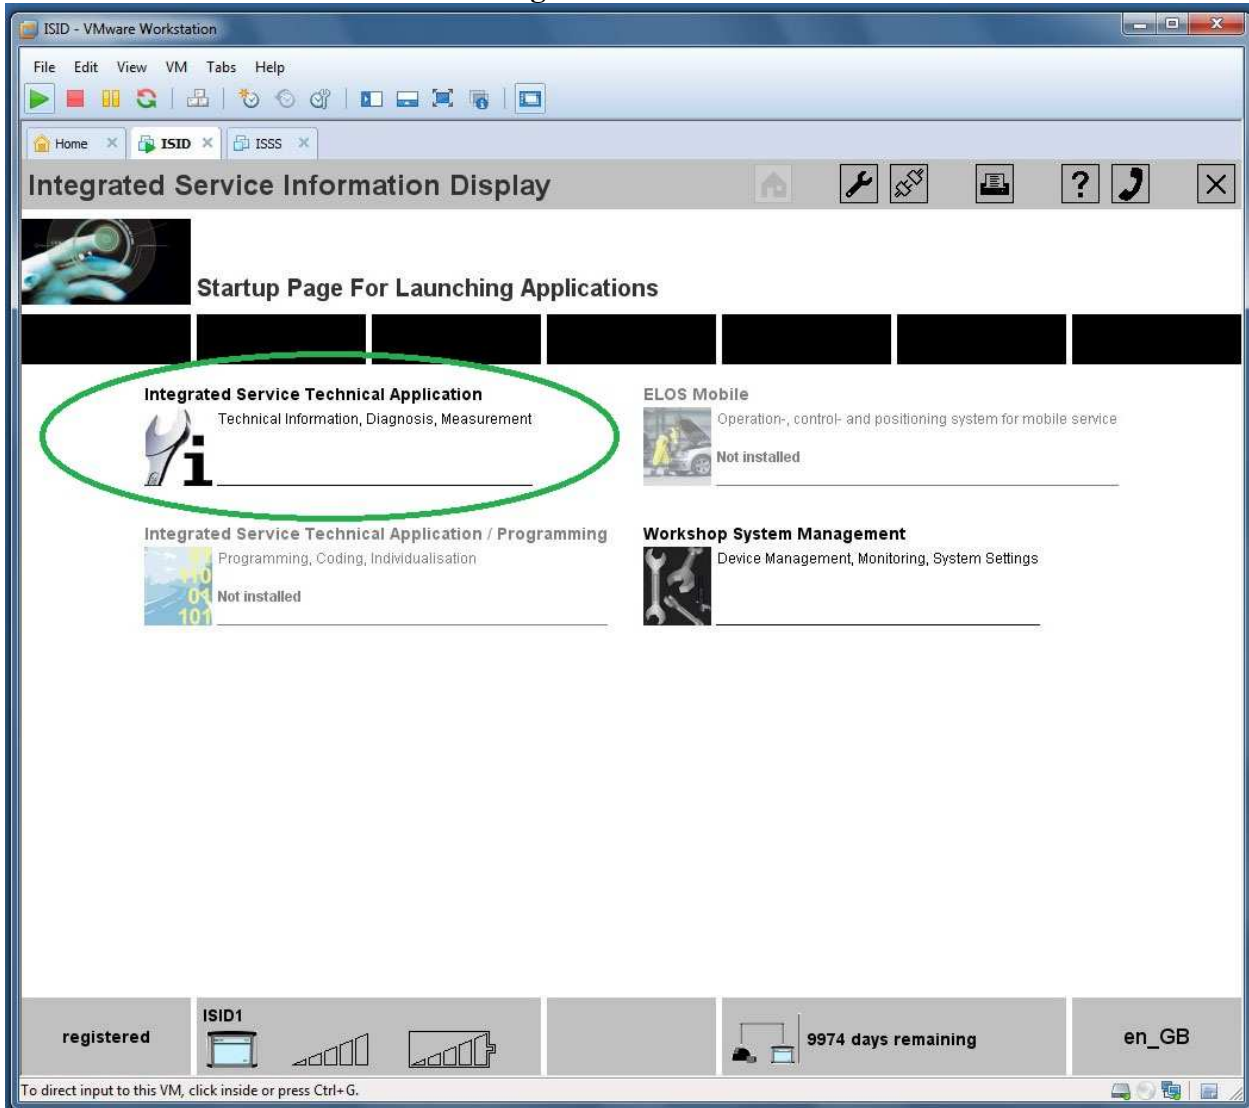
ISID - VMware Workstation

File Edit View VM Tabs Help

Home ISID ISSS

Integrated Service Information Display

Startup Page For Launching Applications

Integrated Service Technical Application
Technical Information, Diagnosis, Measurement

ELOS Mobile
Operation-, control- and positioning system for mobile service
Not installed

Integrated Service Technical Application / Programming
Programming, Coding, Individualisation
Not installed

Workshop System Management
Device Management, Monitoring, System Settings

registered

ISID1

9974 days remaining

en_GB

To direct input to this VM, click inside or press Ctrl+G.